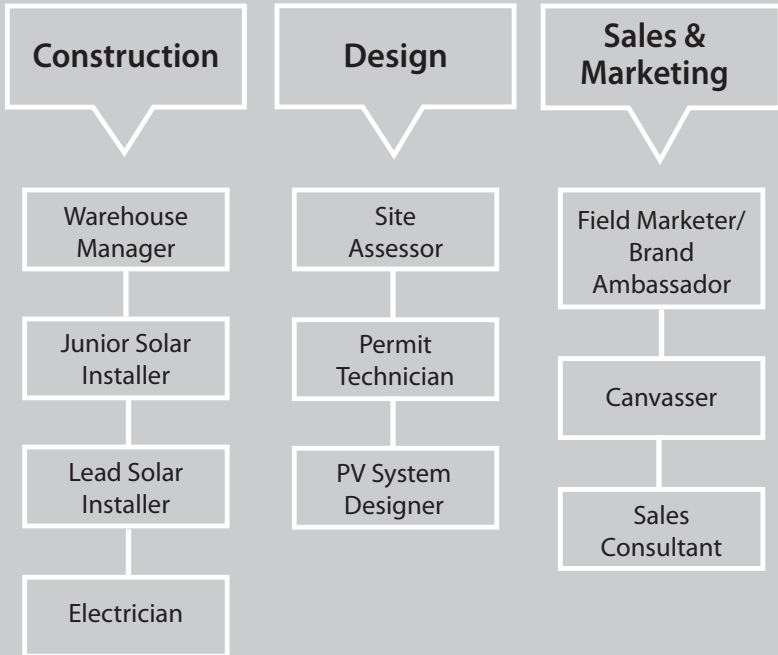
Construction

Warehouse Manager

Junior Solar Installer

Lead Solar Installer

Electrician

Design

Site Assessor

Permit Technician

PV System Designer

Sales & Marketing

Field Marketer/ Brand Ambassador

Canvasser

Sales Consultant